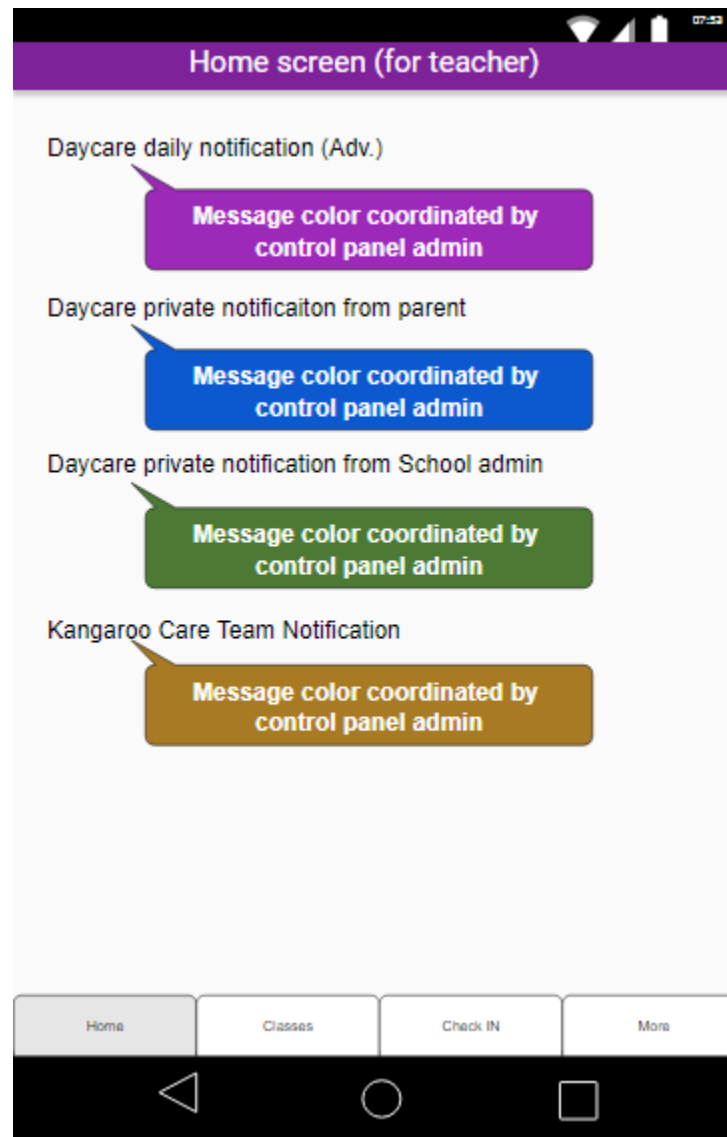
07:53

Home screen (for teacher)

Daycare daily notification (Adv.)

Message color coordinated by control panel admin

Daycare private notificaiton from parent

Message color coordinated by control panel admin

Daycare private notification from School admin

Message color coordinated by control panel admin

Kangaroo Care Team Notification

Message color coordinated by control panel admin

Home

Classes

Check IN

More